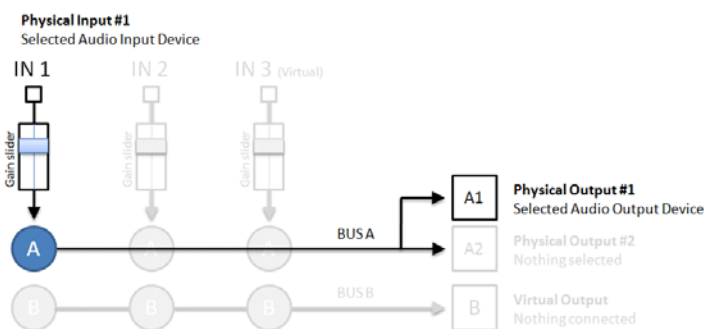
Physical Input #1
Selected Audio Input Device

IN 1

IN 2

IN 3 (Virtual)

Gain slider

Gain slider

Gain slider

A

A

A

BUS A

A1

Physical Output #1
Selected Audio Output Device

A2

Physical Output #2
Nothing selected

B

B

B

BUS B

B

Virtual Output
Nothing connected